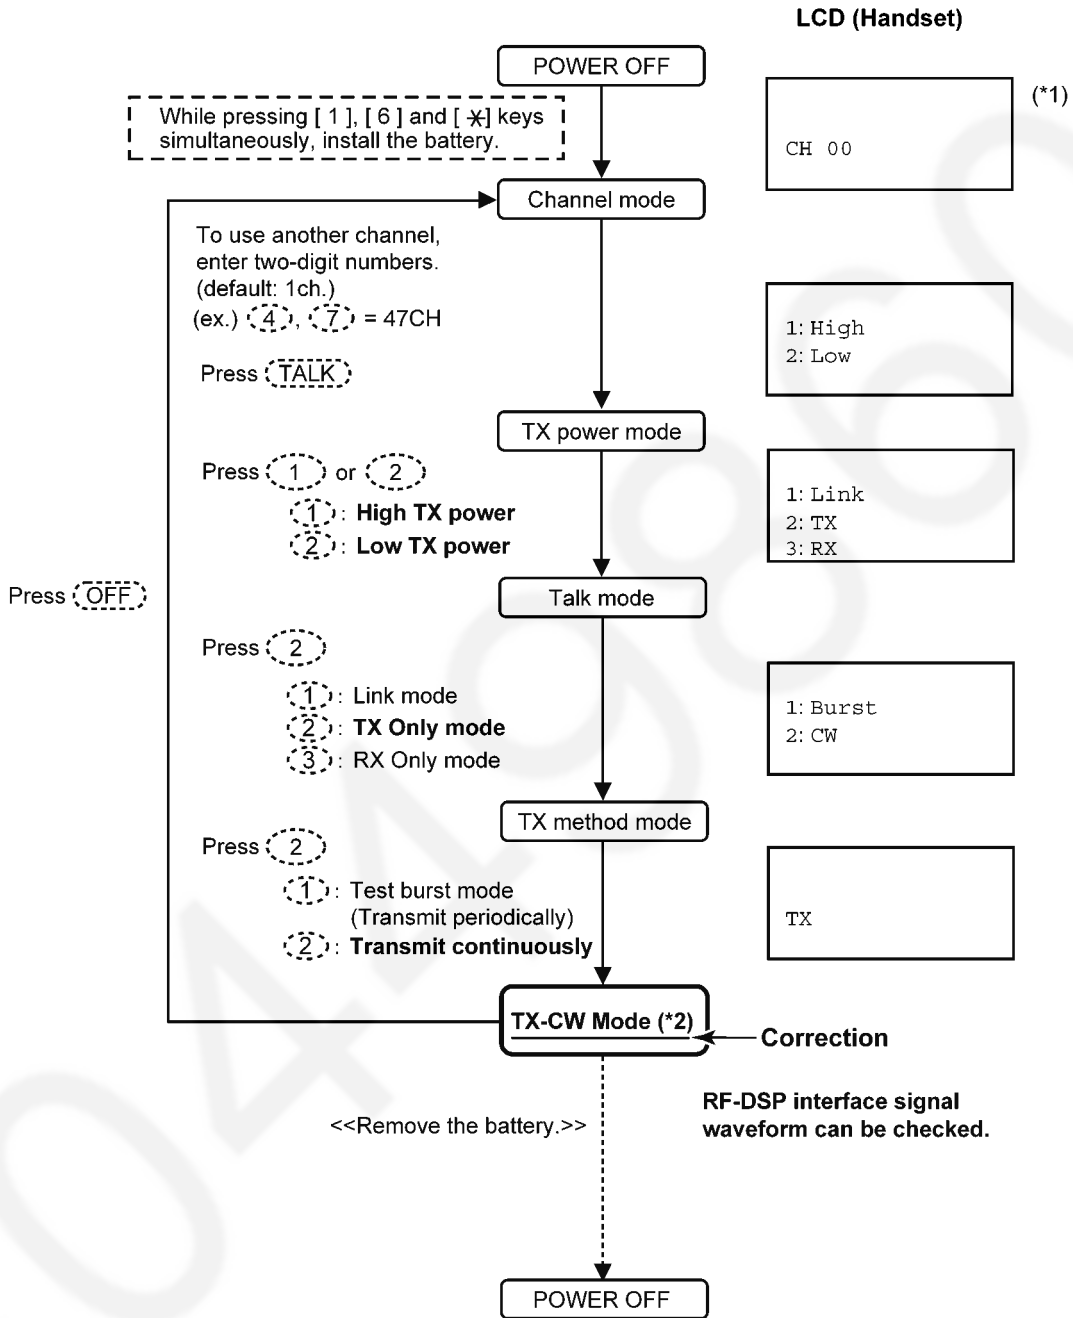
LCD (Handset)

POWER OFF

While pressing [ 1 ], [ 6 ] and [ ⁎ ] keys simultaneously, install the battery.

(*1)

CH 00

Channel mode

To use another channel, enter two-digit numbers. (default: 1ch.)
(ex.) 4, 7 = 47CH

Press TALK

1: High
2: Low

TX power mode

Press 1 or 2
1: High TX power
2: Low TX power

1: Link
2: TX
3: RX

Press OFF

Talk mode

Press 2
1: Link mode
2: TX Only mode
3: RX Only mode

1: Burst
2: CW

TX method mode

Press 2
1: Test burst mode (Transmit periodically)
2: Transmit continuously

TX

TX-CW Mode (*2)

Correction

<<Remove the battery.>>

RF-DSP interface signal waveform can be checked.

POWER OFF